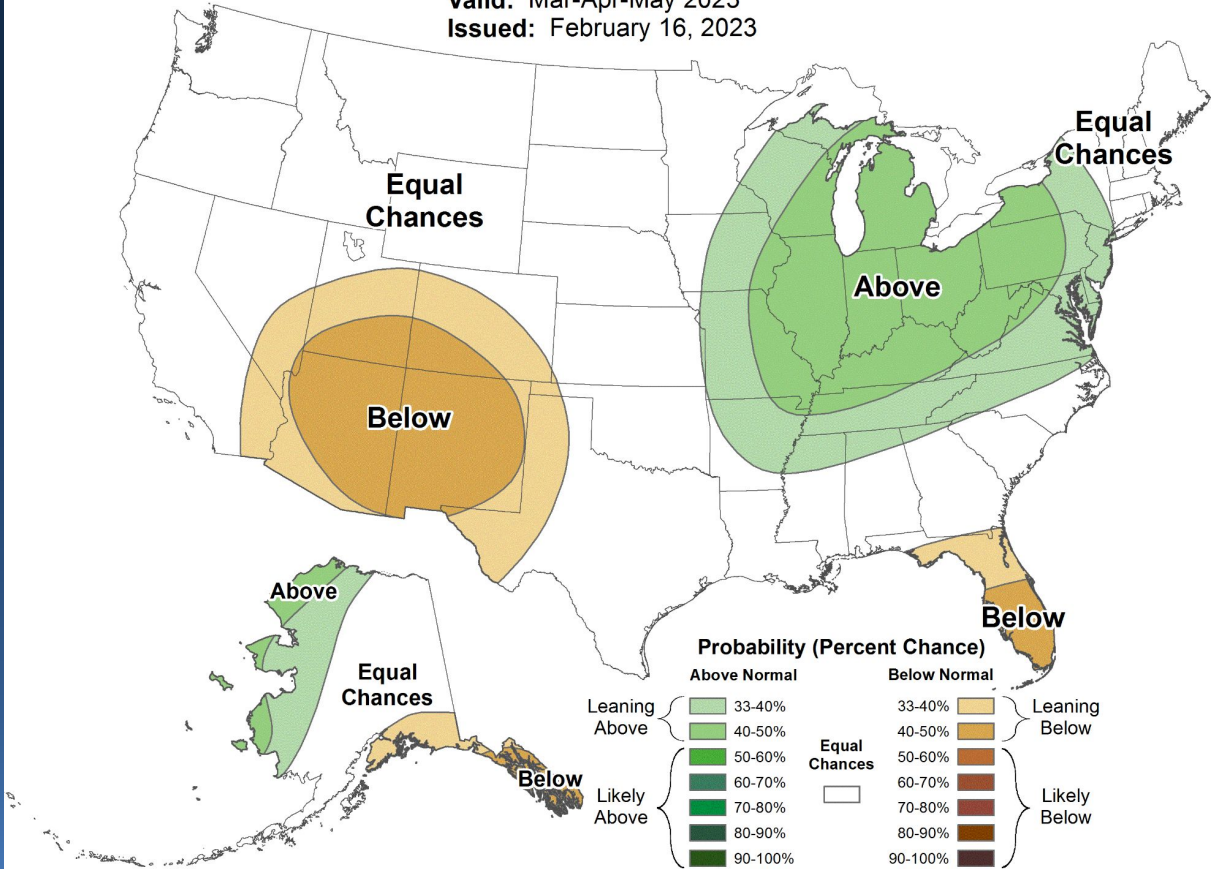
Valid: Mar-Apr-May 2023
Issued: February 16, 2023

Equal Chances

Equal Chances

Above

Below

Above

Equal Chances

Below

Below

Probability (Percent Chance)

Above Normal

Below Normal

Leaning Above

33-40%

40-50%

Likely Above

50-60%

60-70%

70-80%

80-90%

90-100%

Equal Chances

33-40%

40-50%

Leaning Below

50-60%

60-70%

70-80%

80-90%

90-100%

Likely Below